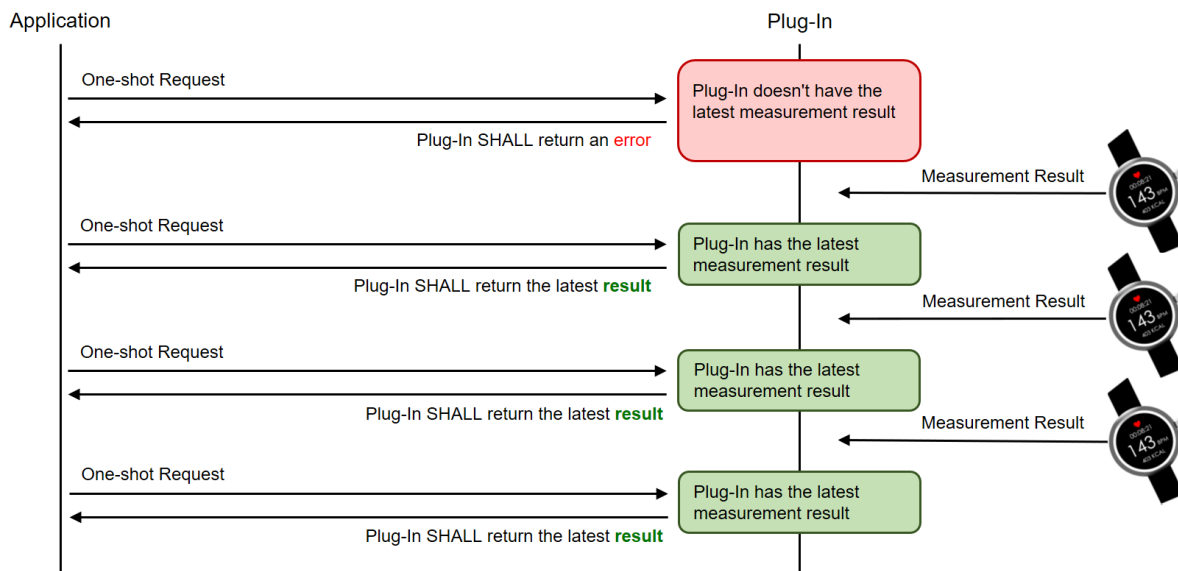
Application

Plug-In

One-shot Request

Plug-In doesn't have the latest measurement result

Plug-In SHALL return an error

Measurement Result

00:08:21
143 BPM
403 KCAL

One-shot Request

Plug-In has the latest measurement result

Plug-In SHALL return the latest result

Measurement Result

00:08:21
143 BPM
403 KCAL

One-shot Request

Plug-In has the latest measurement result

Plug-In SHALL return the latest result

Measurement Result

00:08:21
143 BPM
403 KCAL

One-shot Request

Plug-In has the latest measurement result

Plug-In SHALL return the latest result